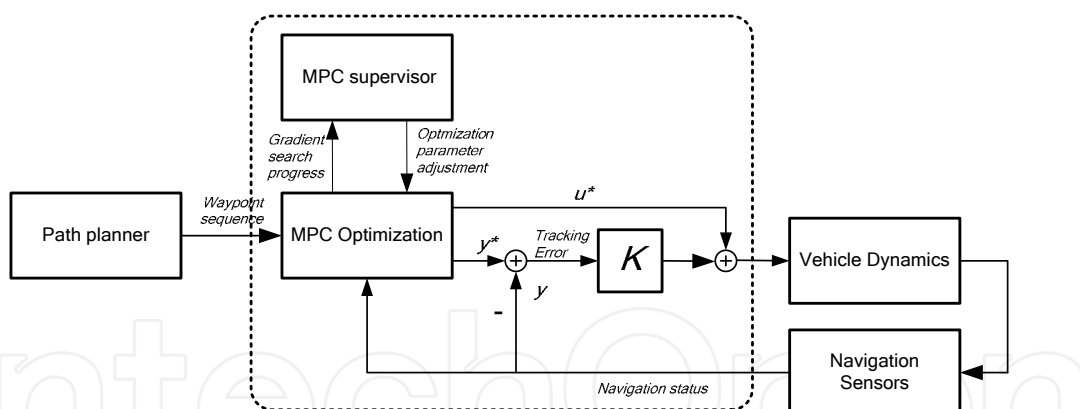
MPC supervisor

Gradient search progress

Optmization parameter adjustment

Path planner

Waypoint sequence

MPC Optimization

$u^*$

$y^*$

Tracking Error

$K$

$y$

-

Vehicle Dynamics

Navigation Sensors

Navigation status